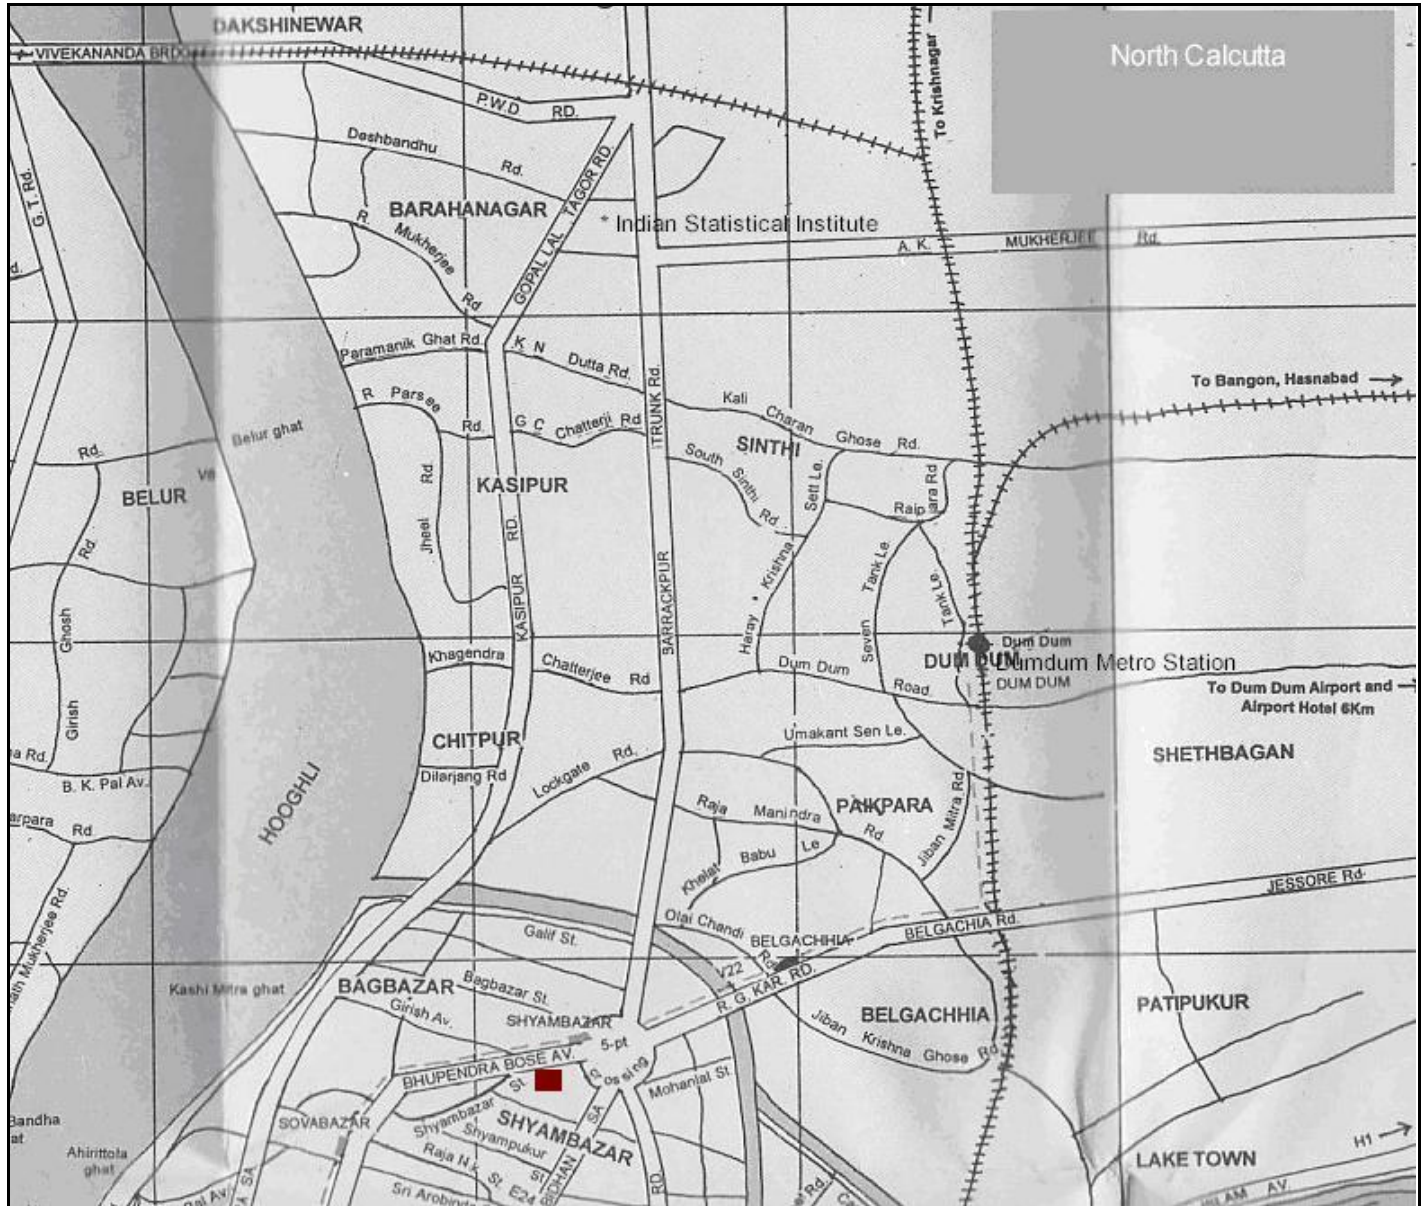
North Calcutta

DAKSHINEWAR
VIVEKANANDA BRIDGE
P.W.D. RD.
Deshbandhu Rd.
To Krishnagar
G. T. Rd.
BARAHANAGAR
R. Mukherjee Rd
GOPAL LAL TAGOR RD.
Indian Statistical Institute
A. K. MUKHERJEE Rd.
Paramanik Ghat Rd.
K N Dutta Rd.
R Parsee Rd.
G C Chatterji Rd
To Bangon, Hasnabad
Kali Charan Ghose Rd.
ITRUNK Rd.
SINTHI
South Sinthi Rd.
Sett Le.
Raipara Rd
Belur ghat
Rd.
BELUR
KASIPUR
Jheel Rd.
Rd.
Ghosh
Girish
KASIPUR RD.
BARRACKPUR
Haray Krishna
Seven Tank Le.
Tank Le.
Dum Dum
Dumdum Metro Station
DUM DUM
DUM DUM
Khagendra Chatterjee Rd
Dum Dum Road
To Dum Dum Airport and Airport Hotel 6Km
CHITPUR
Dilarjang Rd
Umakant Sen Le.
SHETHBAGAN
Lockgate Rd.
B. K. Pal Av.
HOOGHLI
Raja Manindra Rd.
PAIKPARA
Jiban Mitra Rd.
Babu Le
Khelat
JESSORE Rd.
Olai Chandi
BELGACHHIA
BELGACHIA Rd.
Galif St.
V22
R. G. KAR RD.
Kashi Mitra ghat
BAGBAZAR
Bagbazar St.
Girish Av.
SHYAMBAZAR
5-pt crossing
BELGACHHIA
Jiban Krishna Ghose Rd
PATIPUKUR
BHUPENDRA BOSE AV.
Mohanlal St.
SOVABAZAR
Shyambazar St
SHYAMBAZAR
Shyampukur St
Raja N. K. St. E24
Sri Arobinda
Ahirittola ghat
Bandha
LAKE TOWN
H1
AV.